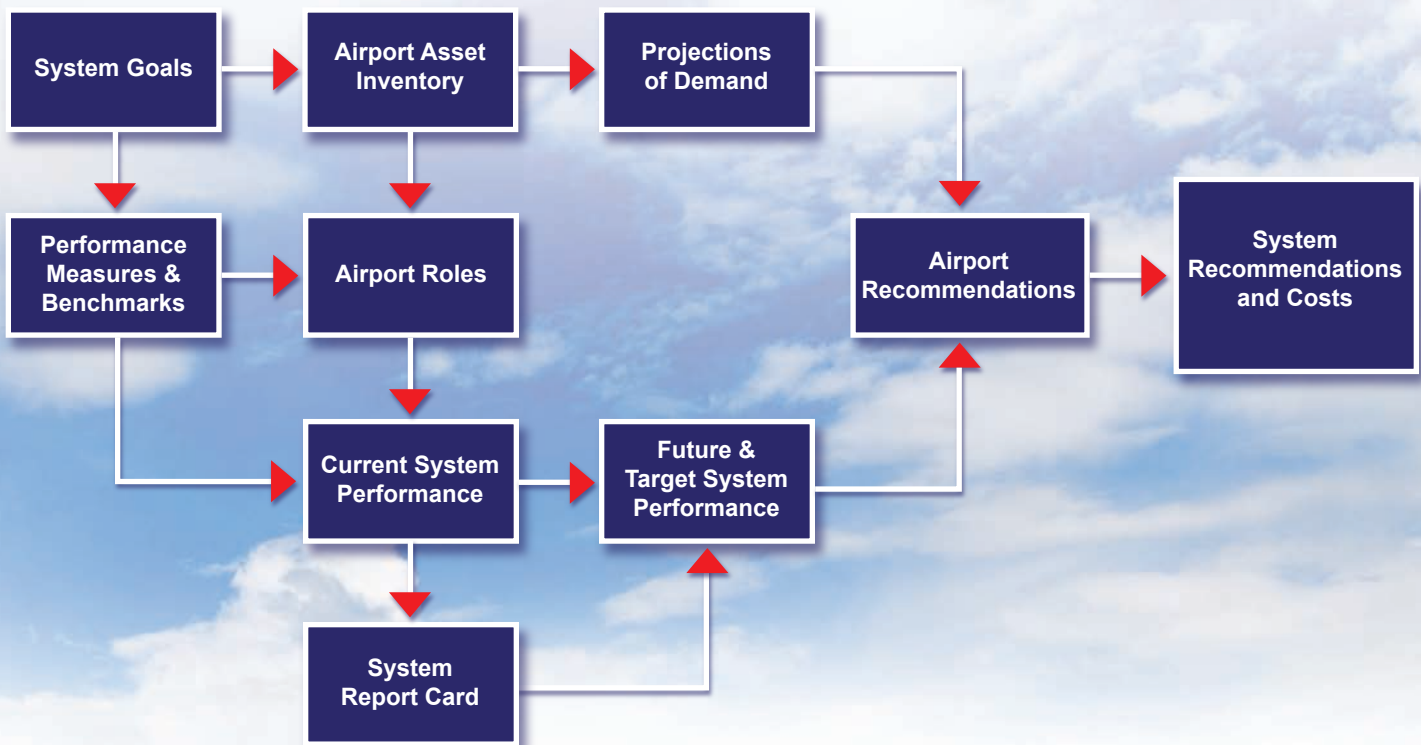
System Goals

Airport Asset Inventory

Projections of Demand

Performance Measures & Benchmarks

Airport Roles

Airport Recommendations

System Recommendations and Costs

Current System Performance

Future & Target System Performance

System Report Card